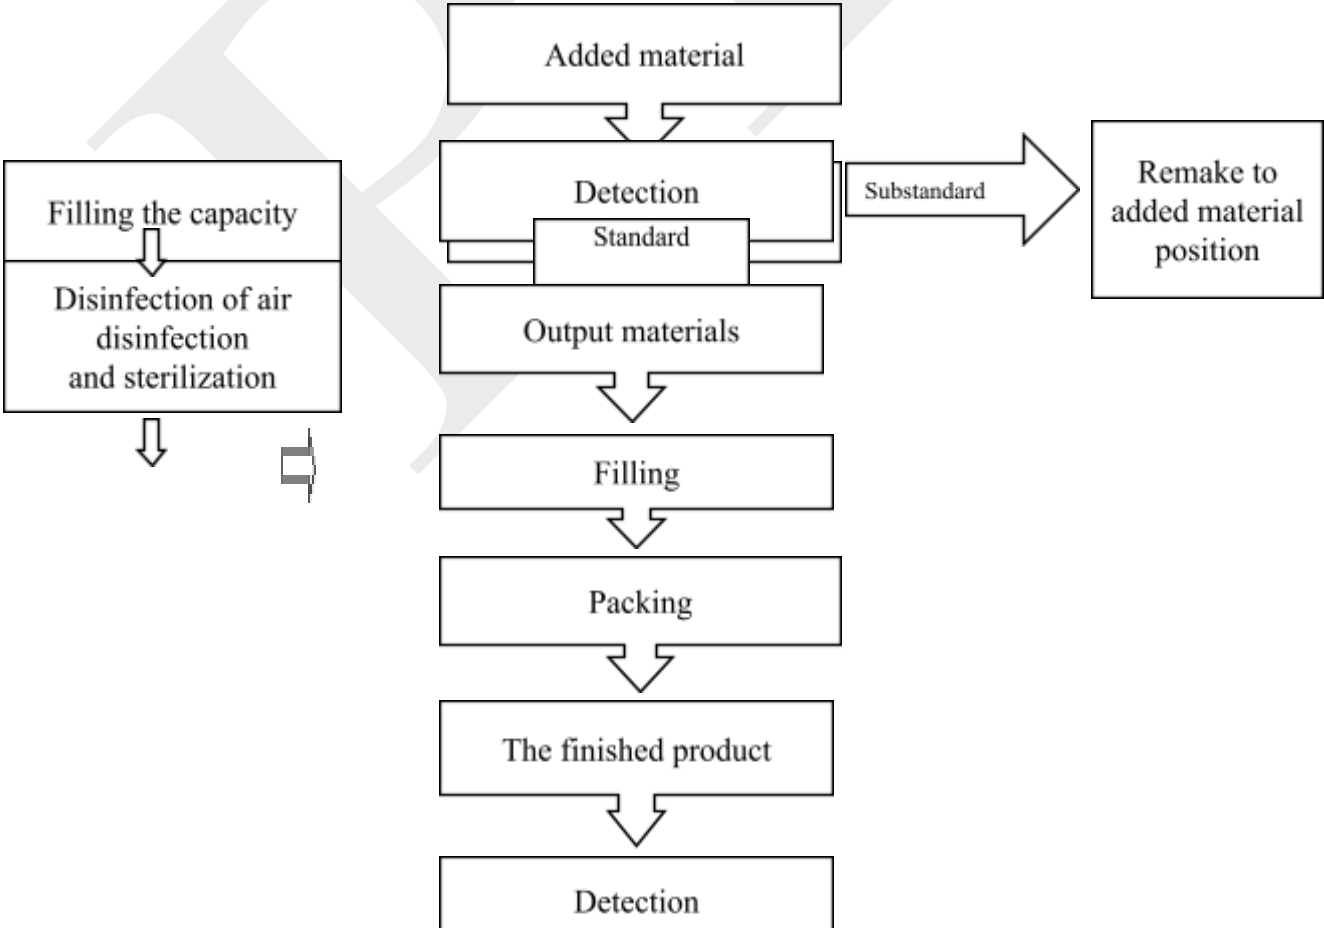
Added material

Detection

Standard

Substandard

Remake to added material position

Filling the capacity

Disinfection of air disinfection and sterilization

Output materials

Filling

Packing

The finished product

Detection